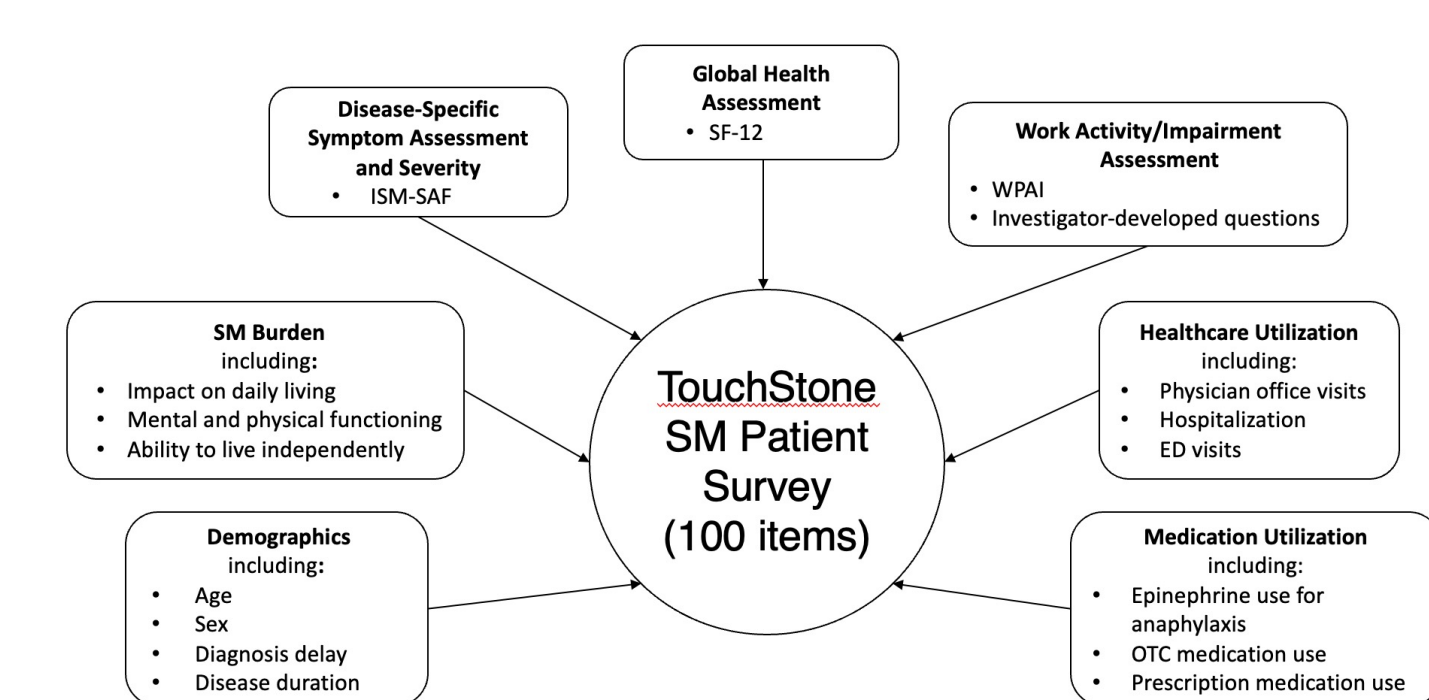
Global Health Assessment
• SF-12

Disease-Specific Symptom Assessment and Severity
• ISM-SAF

Work Activity/Impairment Assessment
• WPAI
• Investigator-developed questions

SM Burden
including:
• Impact on daily living
• Mental and physical functioning
• Ability to live independently

TouchStone SM Patient Survey (100 items)

Healthcare Utilization
including:
• Physician office visits
• Hospitalization
• ED visits

Demographics
including:
• Age
• Sex
• Diagnosis delay
• Disease duration

Medication Utilization
including:
• Epinephrine use for anaphylaxis
• OTC medication use
• Prescription medication use